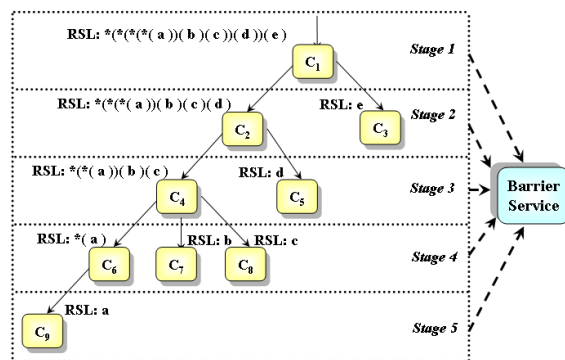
RSL: *(*(*(*( a ))( b )( c ))( d ))( e )

$C_1$

Stage 1

RSL: *(*(*( a ))( b )( c )( d )

RSL: e

$C_2$

$C_3$

Stage 2

RSL: *(*( a ))( b )( c )

RSL: d

$C_4$

$C_5$

Stage 3

Barrier Service

RSL: *( a )

RSL: b

RSL: c

$C_6$

$C_7$

$C_8$

Stage 4

RSL: a

$C_9$

Stage 5